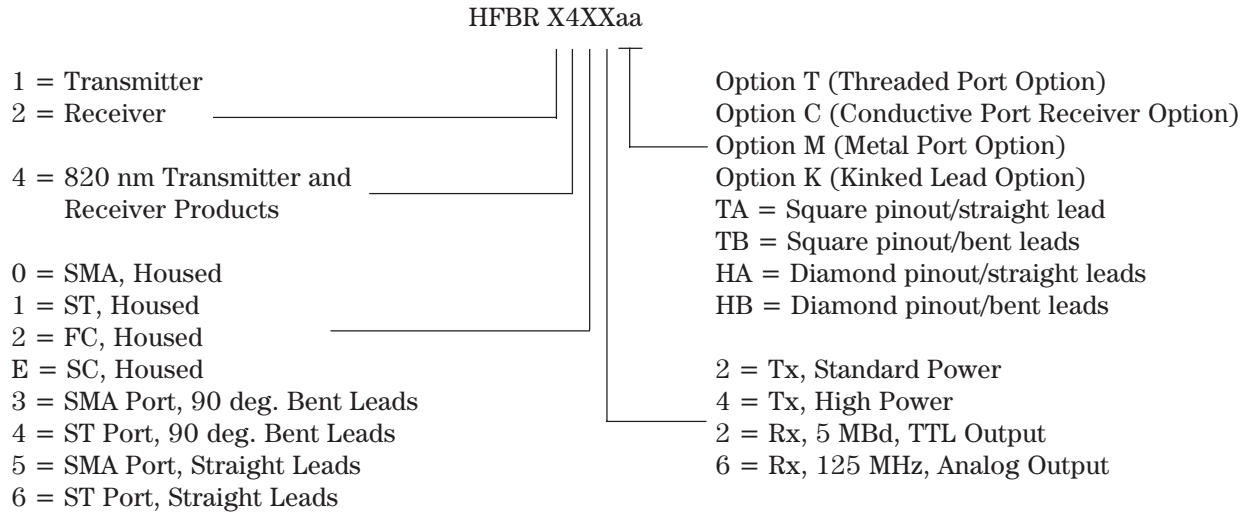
HFBR X4XXaa

1 = Transmitter
2 = Receiver

4 = 820 nm Transmitter and Receiver Products

0 = SMA, Housed
1 = ST, Housed
2 = FC, Housed
E = SC, Housed
3 = SMA Port, 90 deg. Bent Leads
4 = ST Port, 90 deg. Bent Leads
5 = SMA Port, Straight Leads
6 = ST Port, Straight Leads

Option T (Threaded Port Option)
Option C (Conductive Port Receiver Option)
Option M (Metal Port Option)
Option K (Kinked Lead Option)
TA = Square pinout/straight lead
TB = Square pinout/bent leads
HA = Diamond pinout/straight leads
HB = Diamond pinout/bent leads

2 = Tx, Standard Power
4 = Tx, High Power
2 = Rx, 5 MBd, TTL Output
6 = Rx, 125 MHz, Analog Output